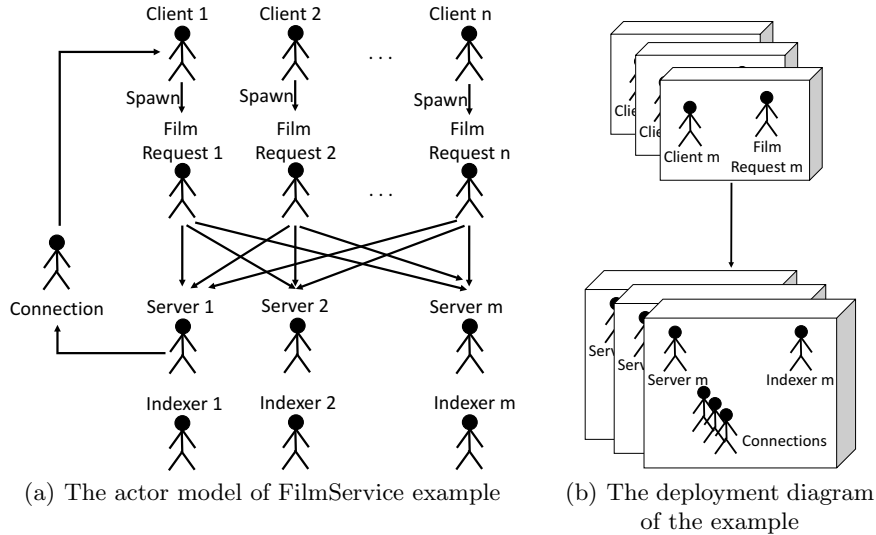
Client 1
Client 2
Client n
. . .
Spawn
Spawn
Spawn
Film Request 1
Film Request 2
Film Request n
. . .
Connection
Server 1
Server 2
Server m
Indexer 1
Indexer 2
Indexer m

Clie
Clie
Client m
Film Request m

Serv
Serv
Server m
Indexer m
Connections

(a) The actor model of FilmService example

(b) The deployment diagram of the example